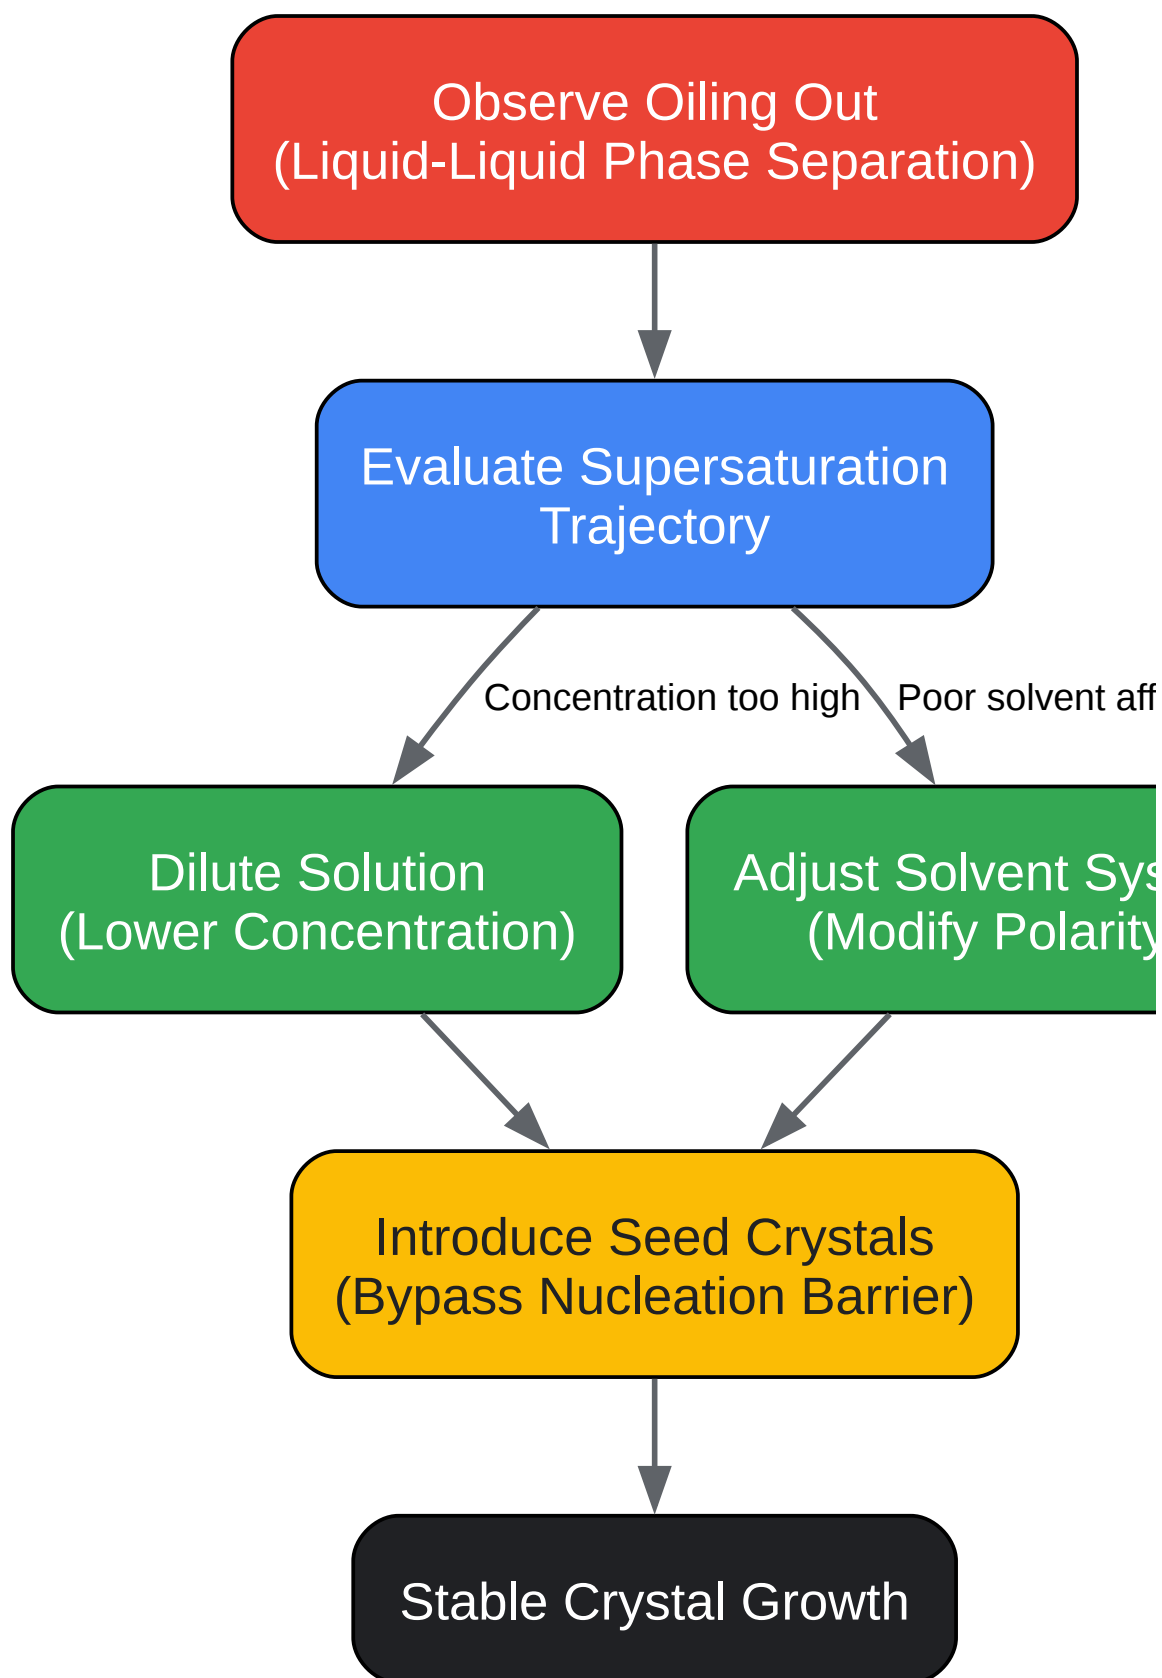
Observe Oiling Out
(Liquid-Liquid Phase Separation)

Evaluate Supersaturation Trajectory

Concentration too high

Poor solvent aff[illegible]

Dilute Solution
(Lower Concentration)

Adjust Solvent Sys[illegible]
(Modify Polarity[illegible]

Introduce Seed Crystals
(Bypass Nucleation Barrier)

Stable Crystal Growth